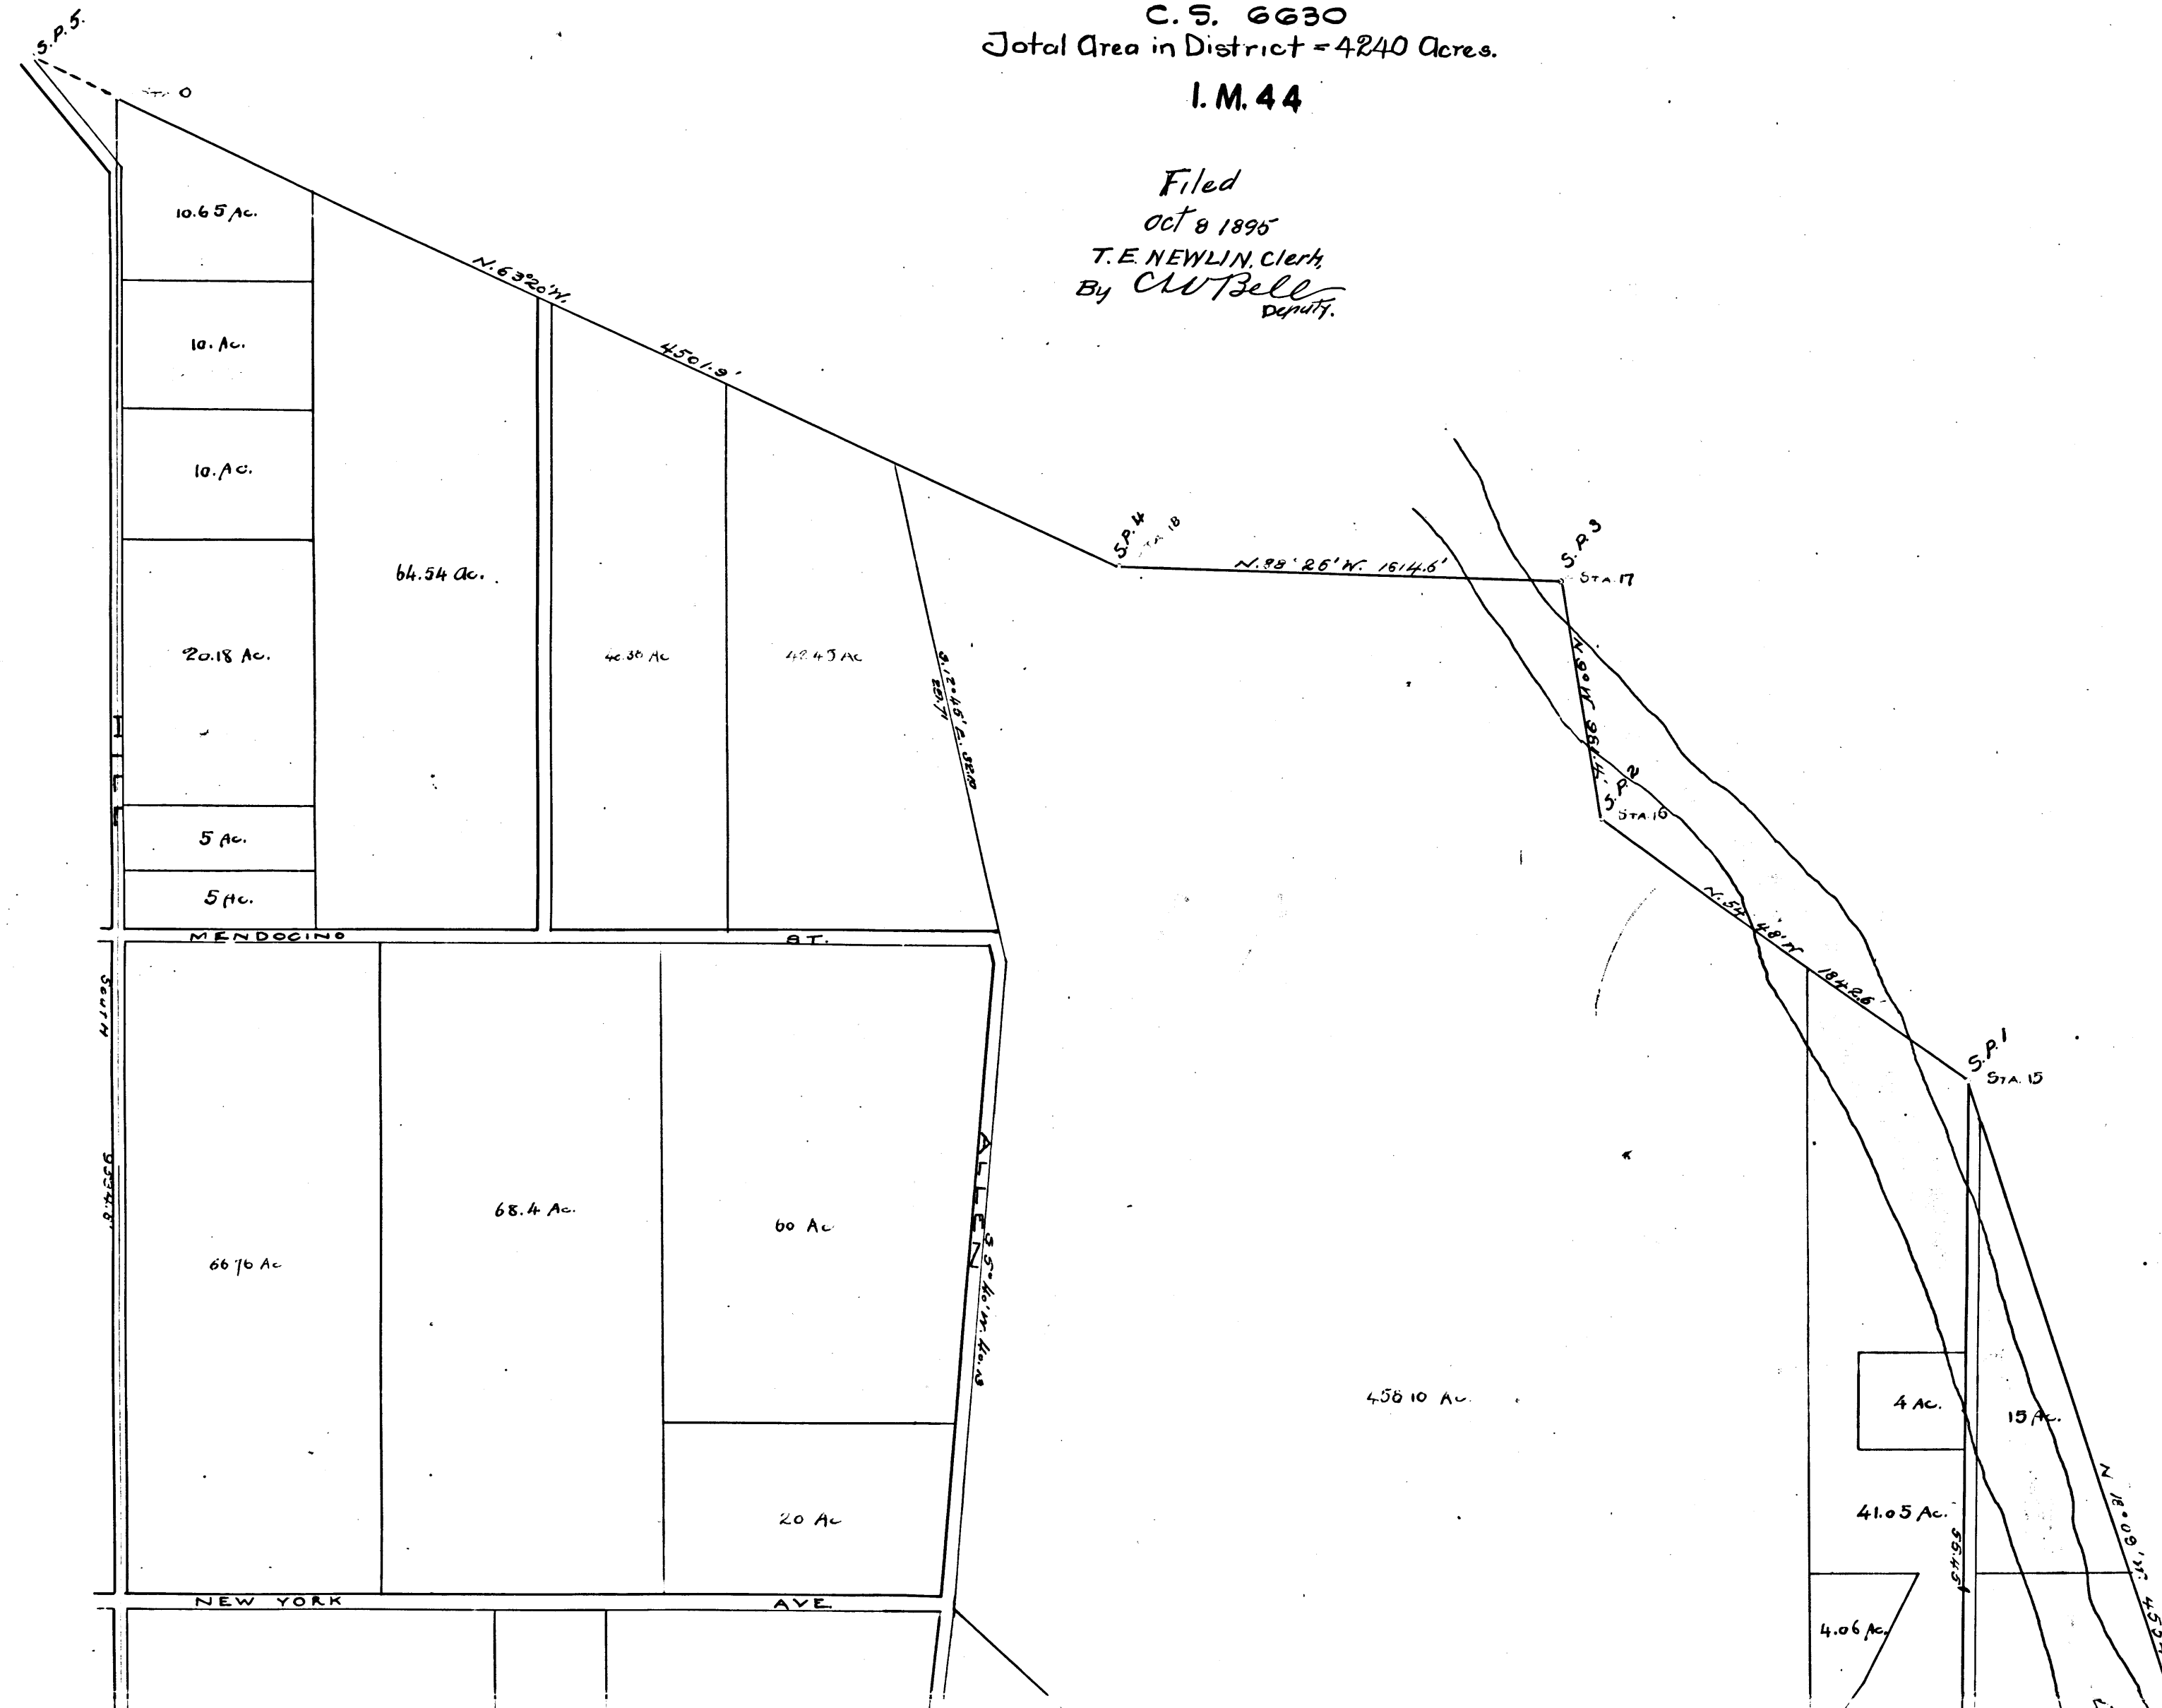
C. S. 6630
Total Area in District = 4240 Acres.

I. M. 44

Filed
Oct 8 1895
T. E. NEWLIN, Clerk,
By C.W. Bell
Deputy.

S.P.5.
STA. 0
N.63°20'W.
4501.9'
S.P.4
STA.18
N.88°26'W. 1614.6'
S.P.3
STA.17
N.9°06'W.
S.P.2
STA.16
N.54°48'W. 1842.6'
S.P.1
STA.15
S.12°46'E. 3878
N.18°09'
10.65 Ac.
10. Ac.
10. Ac.
20.18 Ac.
64.54 Ac.
46.38 Ac
42.45 Ac
5 Ac.
5 Ac.
MENDOCINO ST.
SOUTH
66.76 Ac
68.4 Ac.
60 Ac
20 Ac
ALLEN
S.5°40'W.
4580 10 Ac.
4 Ac.
15 Ac.
41.05 Ac.
4.06 Ac.
NEW YORK AVE.